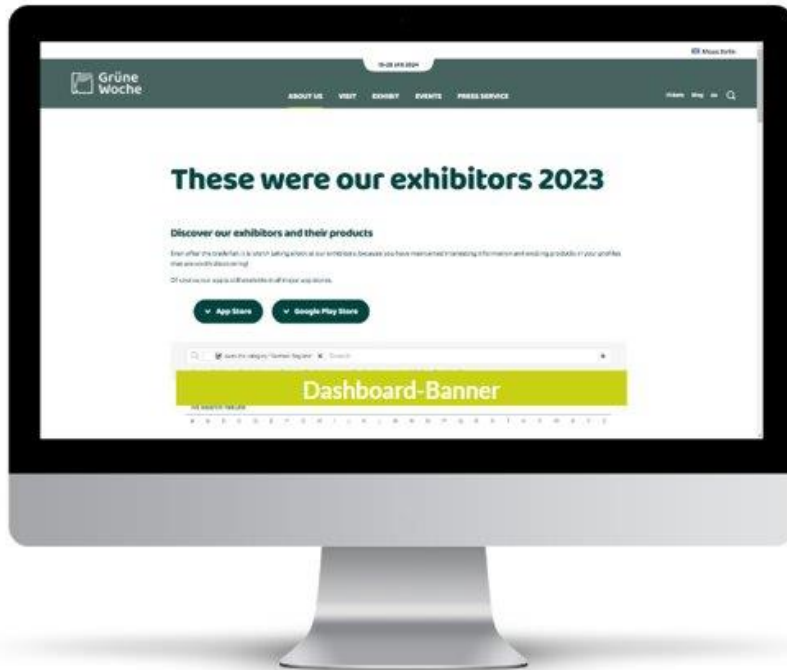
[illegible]

19-28 JAN 2024

Grüne Woche

ABOUT US VISIT EXHIBIT EVENTS PRESS SERVICE

Tickets Blog en

These were our exhibitors 2023

Discover our exhibitors and their products

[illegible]

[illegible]

App Store

Google Play Store

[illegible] Search

Dashboard-Banner

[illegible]

A B C D E F G H I J K L M N O P Q R S T U V W X Y Z